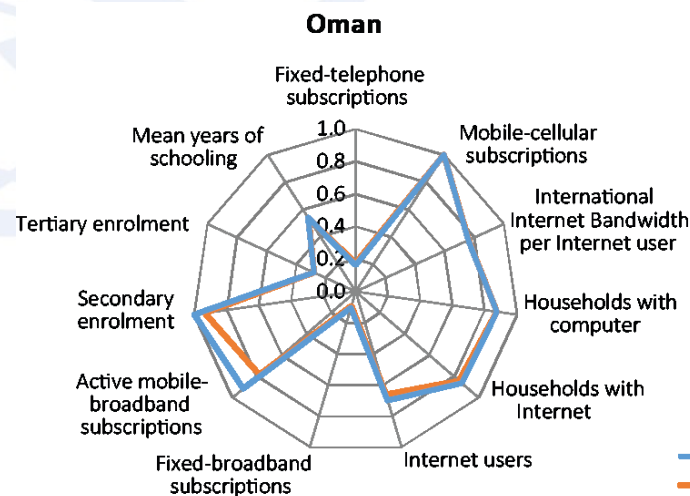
Oman

Fixed-telephone subscriptions

1.0
0.8
0.6
0.4
0.2
0.0

Mobile-cellular subscriptions

International Internet Bandwidth per Internet user

Households with computer

Households with Internet

Internet users

Fixed-broadband subscriptions

Active mobile-broadband subscriptions

Secondary enrolment

Tertiary enrolment

Mean years of schooling